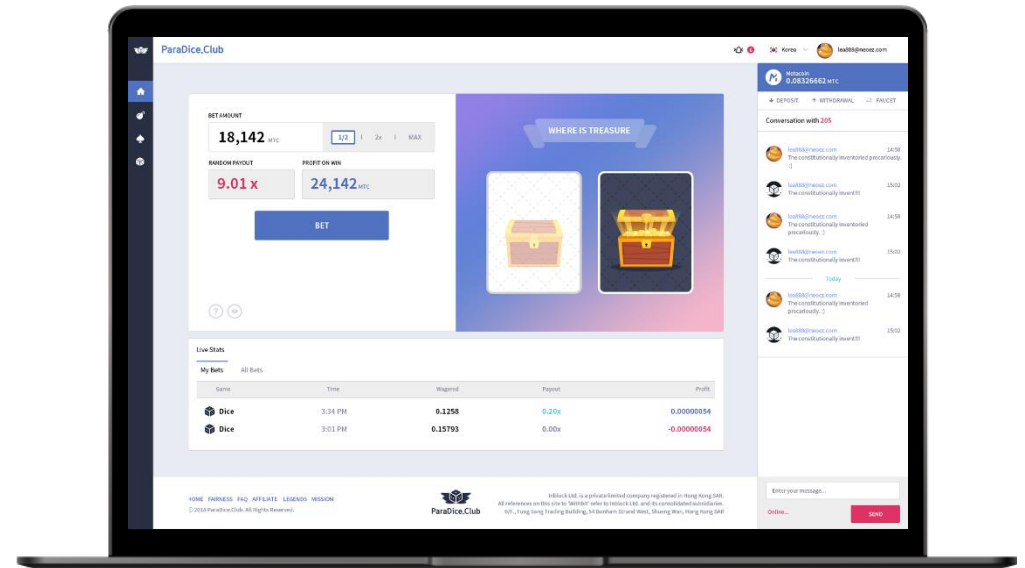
ParaDice.Club

Korea lea88@neoez.com

Metacoin
0.08326662 MTC

+ DEPOSIT ↑ WITHDRAWAL FAUCET

Conversation with 205

BET AMOUNT
18,142 MTC
1/2 2x MAX

RANDOM PAYOUT
9.01 x

PROFIT ON WIN
24,142 MTC

BET

WHERE IS TREASURE

lea88@neoez.com 14:58
The constitutionally leventoried precariously. :)

lea88@neoez.com 15:02
The constitutionally levent!!!

lea88@neoez.com 14:58
The constitutionally leventoried precariously. :)

lea88@neoez.com 15:02
The constitutionally levent!!!

Today

lea88@neoez.com 14:58
The constitutionally leventoried precariously. :)

lea88@neoez.com 15:02
The constitutionally levent!!!

Live Stats

My Bets All Bets

| Game | Time | Wagered | Payout | Profit |
|---|---|---|---|---|
| Dice | 3:34 PM | 0.1258 | 0.20x | 0.00000054 |
| Dice | 3:01 PM | 0.15793 | 0.00x | -0.00000054 |

HOME FAIRNESS FAQ AFFILIATE LEGENDS MISSION
© 2018 ParaDice.Club. All Rights Reserved.

ParaDice.Club

Isblock Ltd. is a private limited company registered in Hong Kong SAR.
All references on this site to "Isblock" refer to Isblock Ltd. and its consolidated subsidiaries.
9/F., Fung Sang Trading Building, 34 Bonham St and West, Sheung Wan, Hong Kong SAR

Enter your message...

Online... SEND